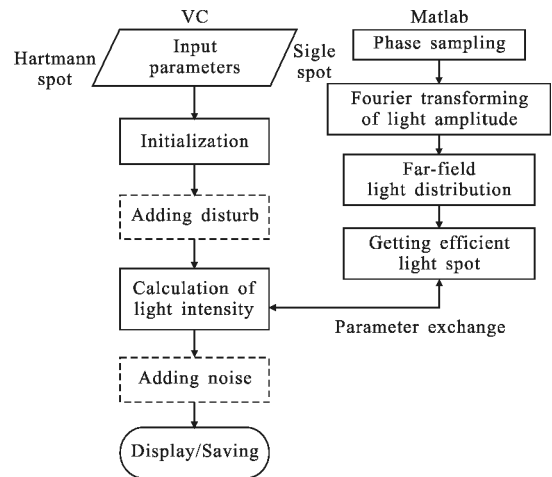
VC

Hartmann spot

Input parameters

Sigle spot

Initialization

Adding disturb

Calculation of light intensity

Adding noise

Display/Saving

Matlab

Phase sampling

Fourier transforming of light amplitude

Far-field light distribution

Getting efficient light spot

Parameter exchange